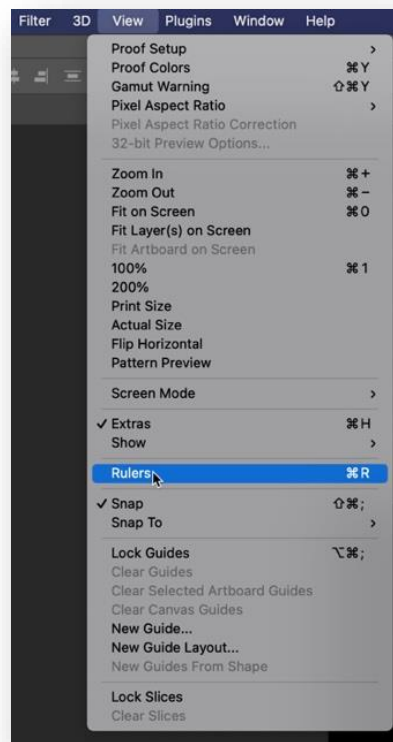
Filter 3D View Plugins Window Help

Proof Setup >
Proof Colors ⌘Y
Gamut Warning ⇧⌘Y
Pixel Aspect Ratio >
Pixel Aspect Ratio Correction
32-bit Preview Options...

Zoom In ⌘+
Zoom Out ⌘−
Fit on Screen ⌘0
Fit Layer(s) on Screen
Fit Artboard on Screen
100% ⌘1
200%
Print Size
Actual Size
Flip Horizontal
Pattern Preview

Screen Mode >

✓ Extras ⌘H
Show >

Rulers ⌘R

✓ Snap ⇧⌘;
Snap To >

Lock Guides ⌥⌘;
Clear Guides
Clear Selected Artboard Guides
Clear Canvas Guides
New Guide...
New Guide Layout...
New Guides From Shape

Lock Slices
Clear Slices